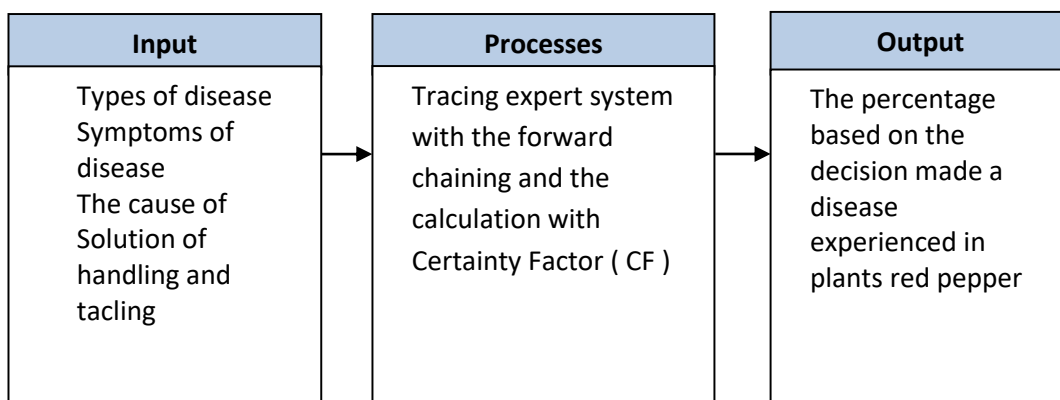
Input

Types of disease
Symptoms of disease
The cause of
Solution of handling and tacling

Processes

Tracing expert system with the forward chaining and the calculation with Certainty Factor ( CF )

Output

The percentage based on the decision made a disease experienced in plants red pepper